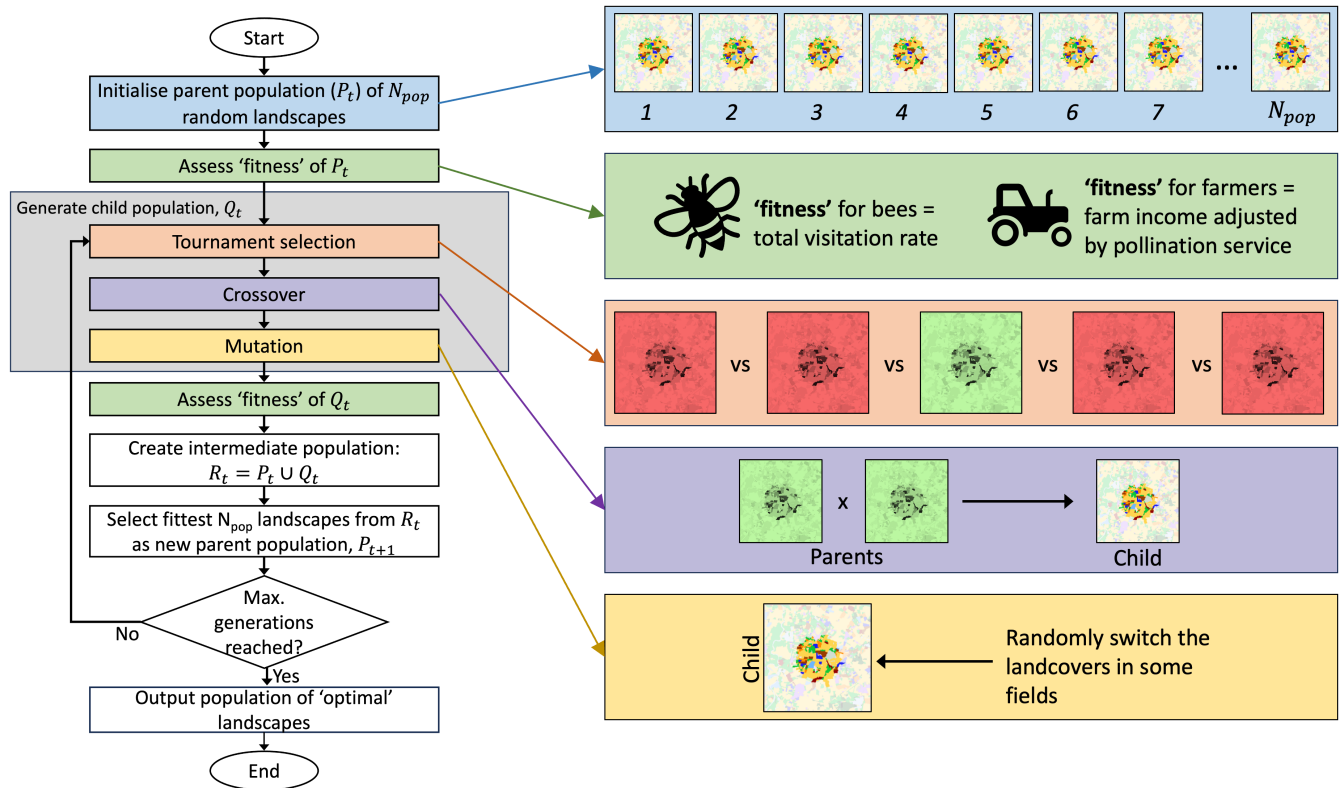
Start

Initialise parent population ($P_t$) of $N_{pop}$ random landscapes

Assess 'fitness' of $P_t$

Generate child population, $Q_t$

Tournament selection

Crossover

Mutation

Assess 'fitness' of $Q_t$

Create intermediate population: $R_t = P_t \cup Q_t$

Select fittest $N_{pop}$ landscapes from $R_t$ as new parent population, $P_{t+1}$

Max. generations reached?

No

Yes

Output population of 'optimal' landscapes

End

1 2 3 4 5 6 7 ... $N_{pop}$

'fitness' for bees = total visitation rate

'fitness' for farmers = farm income adjusted by pollination service

vs vs vs vs

x

Parents

Child

Child

Randomly switch the landcovers in some fields